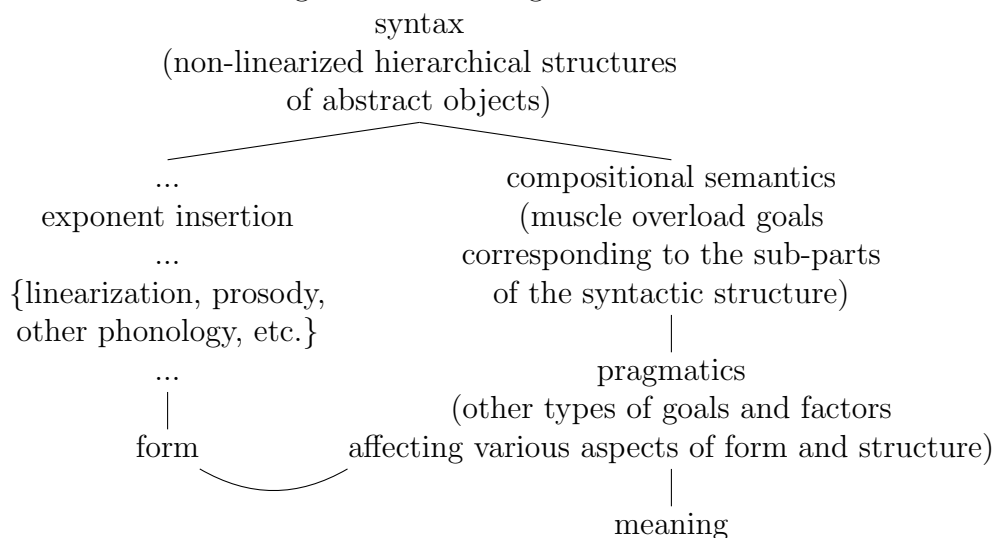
syntax
(non-linearized hierarchical structures of abstract objects)

...
exponent insertion
...
{linearization, prosody, other phonology, etc.}
...
form

compositional semantics
(muscle overload goals corresponding to the sub-parts of the syntactic structure)

pragmatics
(other types of goals and factors affecting various aspects of form and structure)

meaning